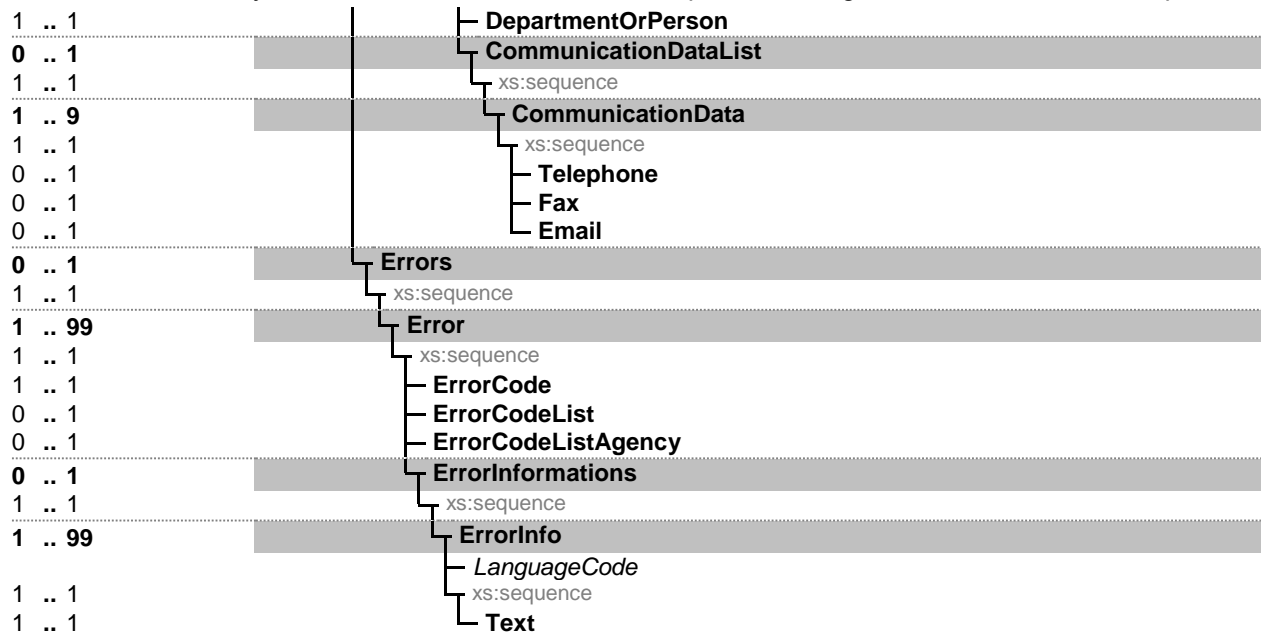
1 .. 1 DepartmentOrPerson
0 .. 1 CommunicationDataList
1 .. 1 xs:sequence
1 .. 9 CommunicationData
1 .. 1 xs:sequence
0 .. 1 Telephone
0 .. 1 Fax
0 .. 1 Email
0 .. 1 Errors
1 .. 1 xs:sequence
1 .. 99 Error
1 .. 1 xs:sequence
1 .. 1 ErrorCode
0 .. 1 ErrorCodeList
0 .. 1 ErrorCodeListAgency
0 .. 1 ErrorInformations
1 .. 1 xs:sequence
1 .. 99 ErrorInfo
LanguageCode
1 .. 1 xs:sequence
1 .. 1 Text